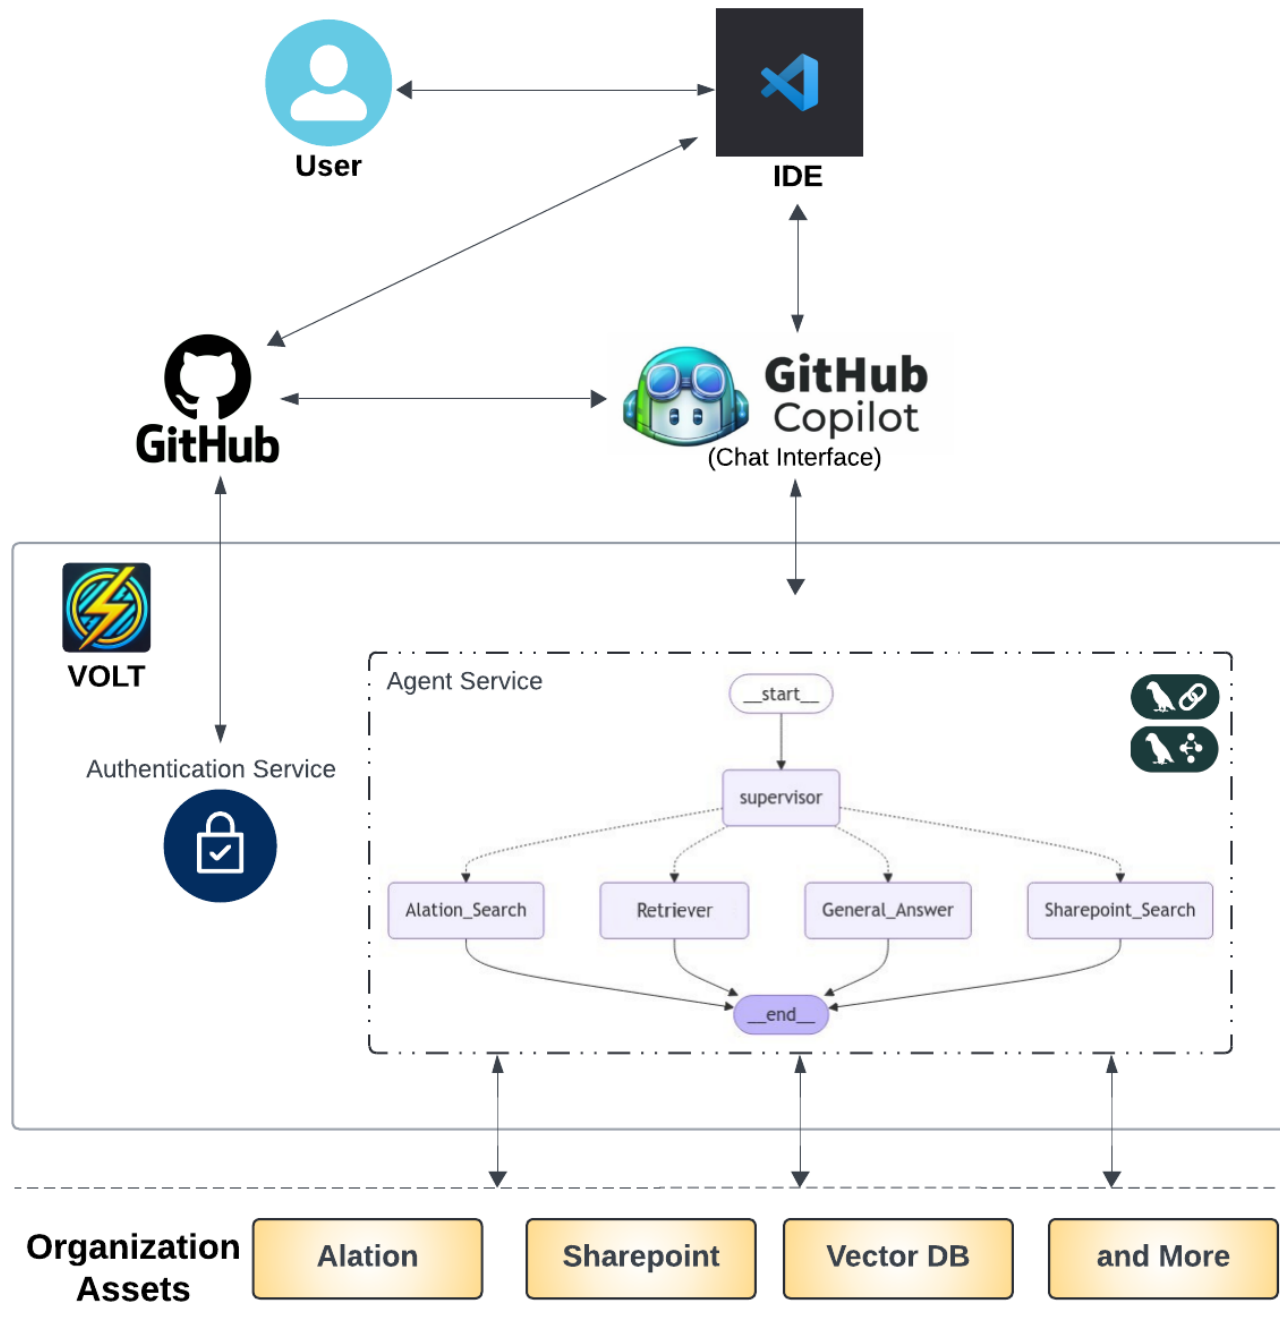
User

IDE

GitHub

GitHub Copilot
(Chat Interface)

VOLT

Authentication Service

Agent Service

__start__

supervisor

Alation_Search

Retriever

General_Answer

Sharepoint_Search

__end__

Organization Assets

Alation

Sharepoint

Vector DB

and More